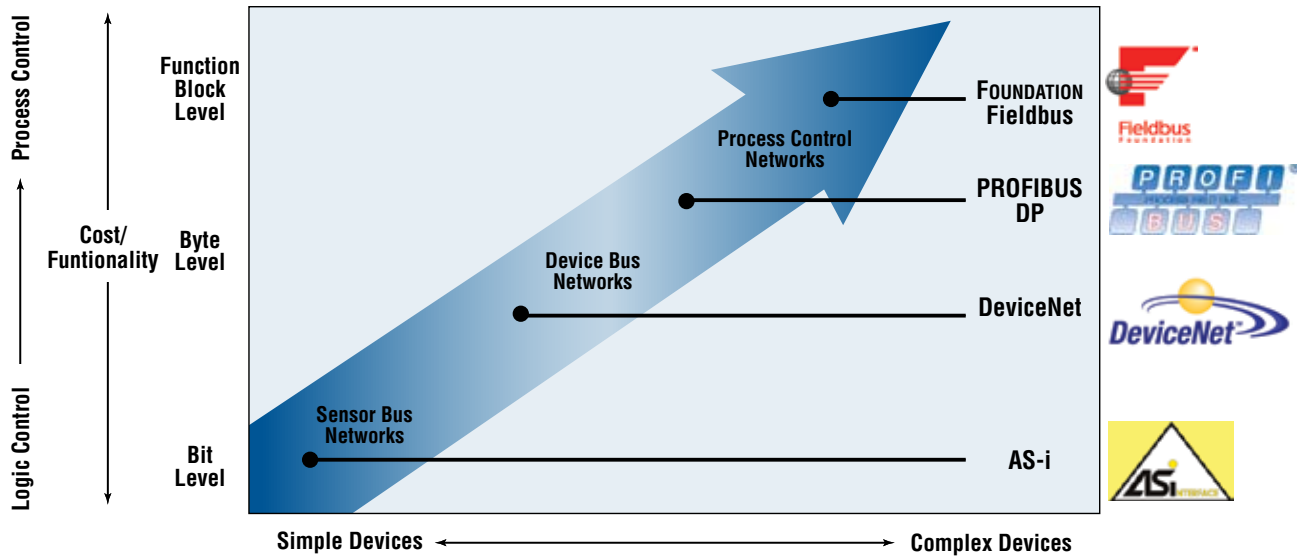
Process Control

Logic Control

Cost/
Funtionality

Function
Block
Level

Byte
Level

Bit
Level

Process Control
Networks

Device Bus
Networks

Sensor Bus
Networks

FOUNDATION
Fieldbus

PROFIBUS
DP

DeviceNet

AS-i

Fieldbus
Foundation

PROFI
BUS

DeviceNet

ASi INTERFACE

Simple Devices

Complex Devices